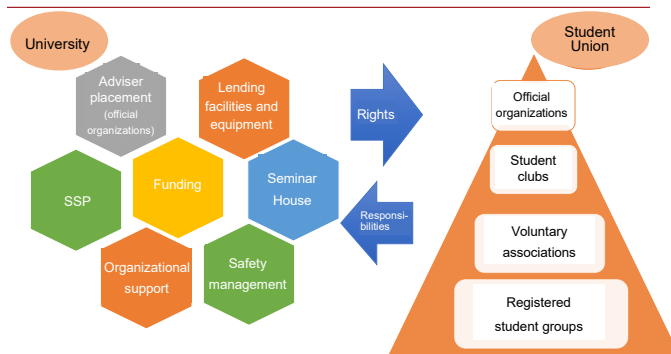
University

Adviser placement (official organizations)

Lending facilities and equipment

SSP

Funding

Seminar House

Organizational support

Safety management

Rights

Responsibilities

Student Union

Official organizations

Student clubs

Voluntary associations

Registered student groups